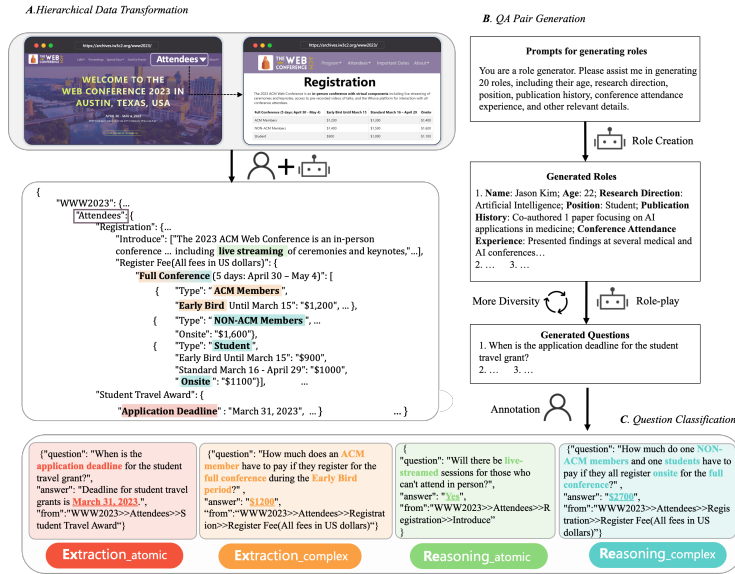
A. Hierarchical Data Transformation

https://archives.iw3c2.org/www2023/

Attendees

WELCOME TO THE WEB CONFERENCE 2023 IN AUSTIN, TEXAS, USA

https://archives.iw3c2.org/www2023/

THE WEB CONFERENCE

Program Attendees Important Dates About

Registration

| Full Conference (5 days: April 30 – May 4) | Early Bird Until March 15 | Standard March 16 – April 29 | Onsite |
|---|---|---|---|
| ACM Members | $1,200 | $1,300 | $1,400 |
| NON-ACM Members | $1,400 | $1,500 | $1,600 |
| Student | $900 | $1,000 | $1,100 |

{
"WWW2023":{...
"Attendees":{
"Registration":{...
"Introduce":["The 2023 ACM Web Conference is an in-person conference ... including live streaming of ceremonies and keynotes,"...],
"Register Fee(All fees in US dollars)":{
"Full Conference (5 days: April 30 – May 4)":[
{ "Type": "ACM Members",
"Early Bird Until March 15": "$1,200", ... },
{ "Type": "NON-ACM Members", ...
"Onsite": "$1,600"},
{ "Type": "Student",
"Early Bird Until March 15": "$900",
"Standard March 16 - April 29": "$1000",
"Onsite": "$1100"}],
"Student Travel Award":{
"Application Deadline": "March 31, 2023", ...} ...}

B. QA Pair Generation

Prompts for generating roles

You are a role generator. Please assist me in generating 20 roles, including their age, research direction, position, publication history, conference attendance experience, and other relevant details.

Role Creation

Generated Roles

1. Name: Jason Kim; Age: 22; Research Direction: Artificial Intelligence; Position: Student; Publication History: Co-authored 1 paper focusing on AI applications in medicine; Conference Attendance Experience: Presented findings at several medical and AI conferences...
2. ... 3. ...

More Diversity

Role-play

Generated Questions

1. When is the application deadline for the student travel grant?
2. ... 3. ...

Annotation

C. Question Classification

{"question": "When is the application deadline for the student travel grant?",
"answer": "Deadline for student travel grants is March 31, 2023.",
"from":"WWW2023>>Attendees>>Student Travel Award"}

{"question": "How much does an ACM member have to pay if they register for the full conference during the Early Bird period?",
"answer": "$1200",
"from":"WWW2023>>Attendees>>Registration>>Register Fee(All fees in US dollars)"}

{
"question": "Will there be live-streamed sessions for those who can't attend in person?",
"answer": "Yes",
"from":"WWW2023>>Attendees>>Registration>>Introduce"}

{"question": "How much do one NON-ACM members and one students have to pay if they all register onsite for the full conference?",
"answer": "$2700",
"from":"WWW2023>>Attendees>>Registration>>Register Fee(All fees in US dollars)"}

Extraction_atomic

Extraction_complex

Reasoning_atomic

Reasoning_complex